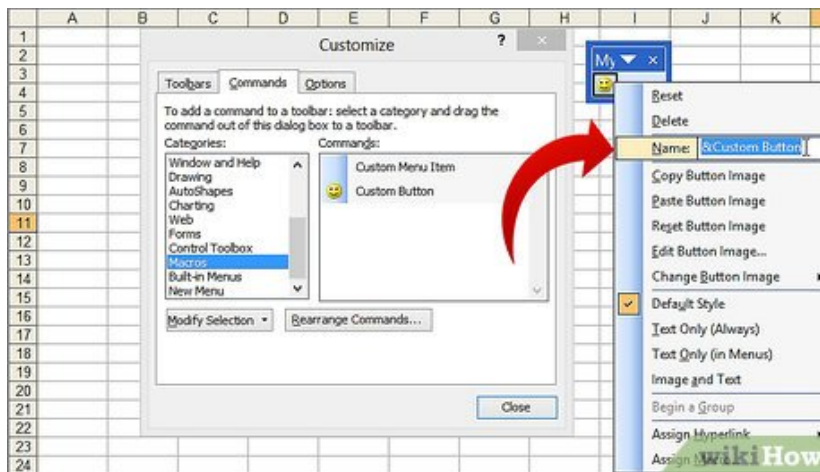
| | A | B | C | D | E | F | G | H | I | J | K |
|---|---|---|---|---|---|---|---|---|---|---|---|
| 1 | | | | | | | | | | | |
| 2 | | | | | | | | | | | |
| 3 | | | | | | | | | | | |
| 4 | | | | | | | | | | | |
| 5 | | | | | | | | | | | |
| 6 | | | | | | | | | | | |
| 7 | | | | | | | | | | | |
| 8 | | | | | | | | | | | |
| 9 | | | | | | | | | | | |
| 10 | | | | | | | | | | | |
| 11 | | | | | | | | | | | |
| 12 | | | | | | | | | | | |
| 13 | | | | | | | | | | | |
| 14 | | | | | | | | | | | |
| 15 | | | | | | | | | | | |
| 16 | | | | | | | | | | | |
| 17 | | | | | | | | | | | |
| 18 | | | | | | | | | | | |
| 19 | | | | | | | | | | | |
| 20 | | | | | | | | | | | |
| 21 | | | | | | | | | | | |
| 22 | | | | | | | | | | | |
| 23 | | | | | | | | | | | |
| 24 | | | | | | | | | | | |

Customize
? ×

Toolbars Commands Options

To add a command to a toolbar: select a category and drag the command out of this dialog box to a toolbar.

Categories:
Window and Help
Drawing
AutoShapes
Charting
Web
Forms
Control Toolbox
Macros
Built-in Menus
New Menu

Commands:
Custom Menu Item
Custom Button

Modify Selection ▾
Rearrange Commands...

Close

My ▾ ×

Reset
Delete
Name: &Custom Button
Copy Button Image
Paste Button Image
Reset Button Image
Edit Button Image...
Change Button Image
Default Style
Text Only (Always)
Text Only (in Menus)
Image and Text
Begin a Group
Assign Hyperlink
Assign Macro...

wikiHow